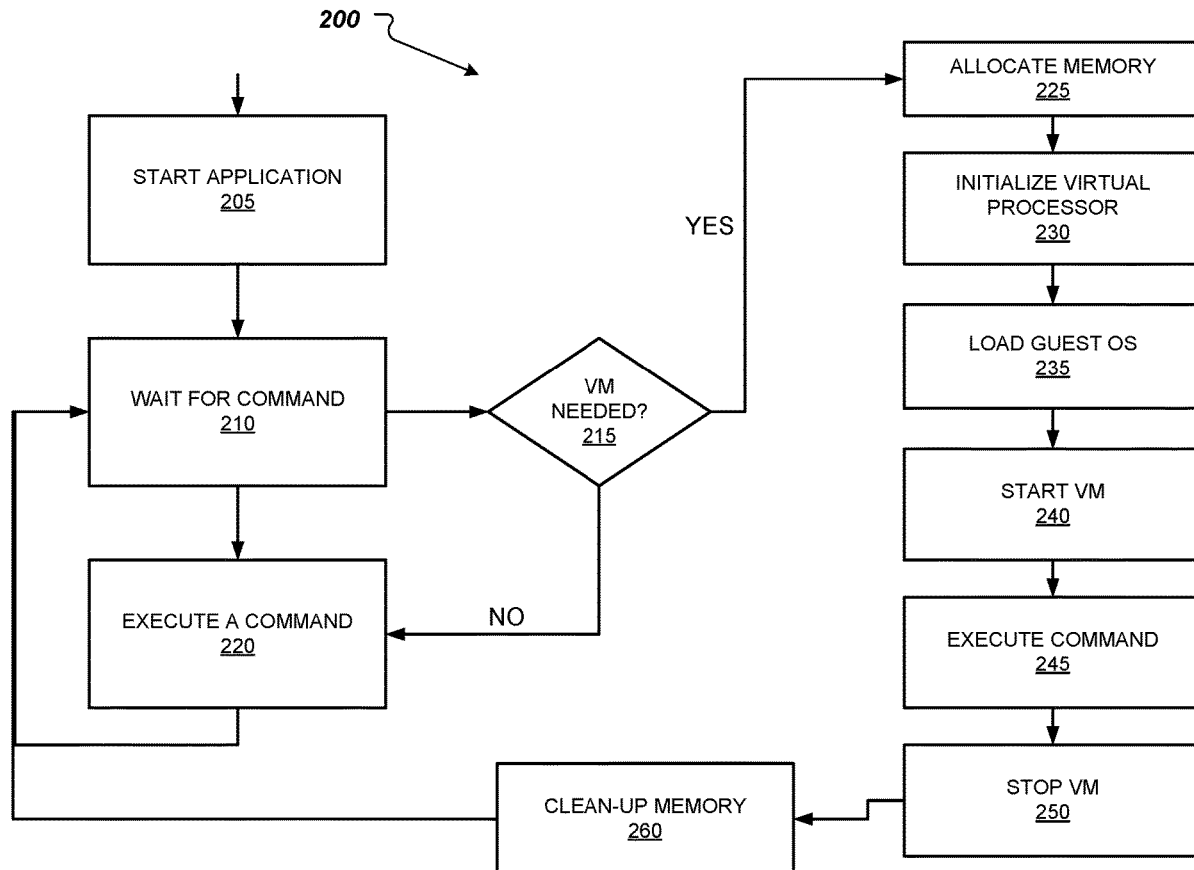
200

START APPLICATION
205

WAIT FOR COMMAND
210

VM NEEDED?
215

YES

NO

EXECUTE A COMMAND
220

ALLOCATE MEMORY
225

INITIALIZE VIRTUAL PROCESSOR
230

LOAD GUEST OS
235

START VM
240

EXECUTE COMMAND
245

STOP VM
250

CLEAN-UP MEMORY
260